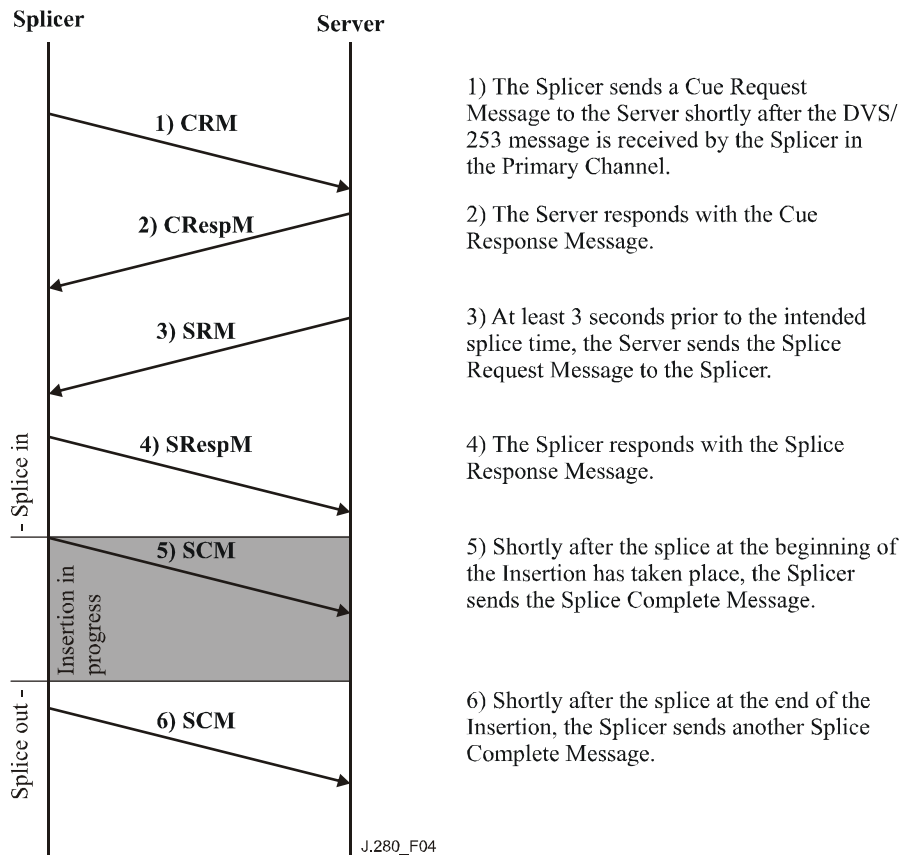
Splicer

Server

1) CRM

2) CRespM

3) SRM

4) SRespM

- Splice in

5) SCM

Insertion in progress

Splice out -

6) SCM

1) The Splicer sends a Cue Request Message to the Server shortly after the DVS/ 253 message is received by the Splicer in the Primary Channel.

2) The Server responds with the Cue Response Message.

3) At least 3 seconds prior to the intended splice time, the Server sends the Splice Request Message to the Splicer.

4) The Splicer responds with the Splice Response Message.

5) Shortly after the splice at the beginning of the Insertion has taken place, the Splicer sends the Splice Complete Message.

6) Shortly after the splice at the end of the Insertion, the Splicer sends another Splice Complete Message.

J.280_F04